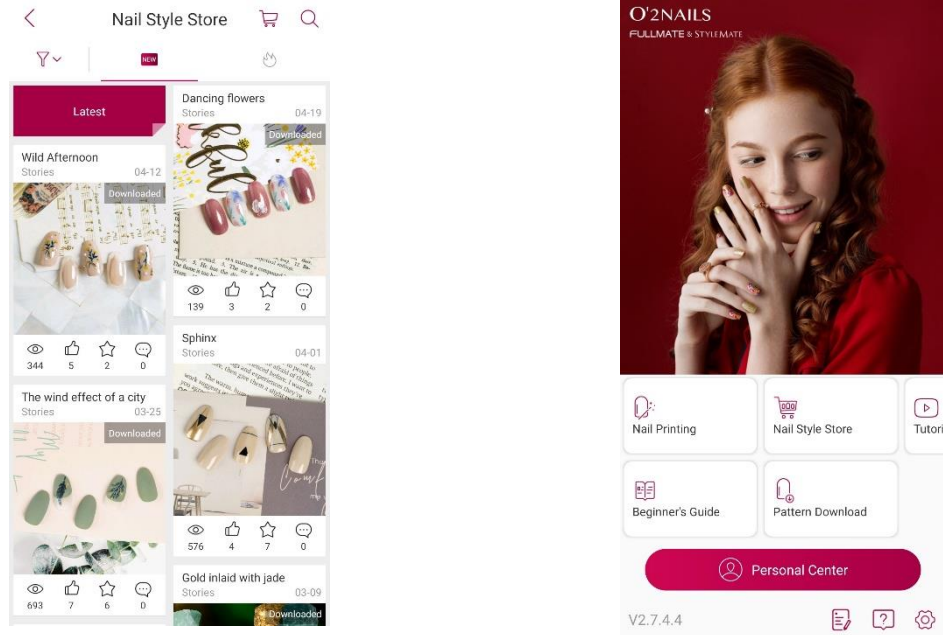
Nail Style Store

NEW

Latest

Dancing flowers
Stories 04-19
Downloaded

Wild Afternoon
Stories 04-12
Downloaded

344 5 2 0

139 3 2 0

Sphinx
Stories 04-01

The wind effect of a city
Stories 03-25
Downloaded

576 4 7 0

693 7 6 0

Gold inlaid with jade
Stories 03-09
Downloaded

O'2NAILS
FULLMATE & STYLEMATE

Nail Printing

Nail Style Store

Tutori

Beginner's Guide

Pattern Download

Personal Center

V2.7.4.4